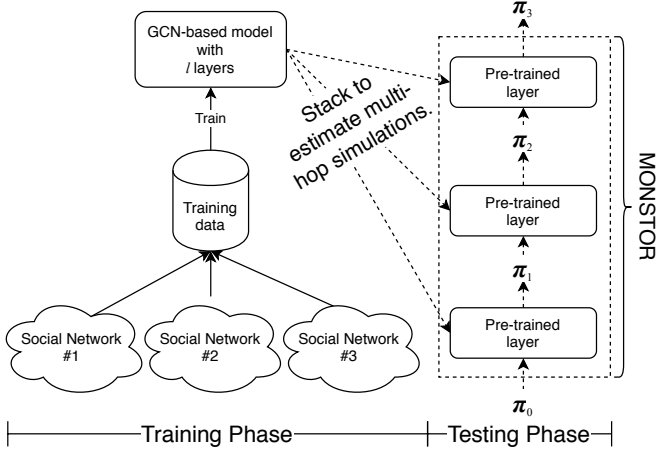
GCN-based model with / layers

Train

Training data

Social Network #1

Social Network #2

Social Network #3

Stack to estimate multi-hop simulations.

$\boldsymbol{\pi}_3$

Pre-trained layer

$\boldsymbol{\pi}_2$

Pre-trained layer

$\boldsymbol{\pi}_1$

Pre-trained layer

$\boldsymbol{\pi}_0$

MONSTOR

Training Phase

Testing Phase